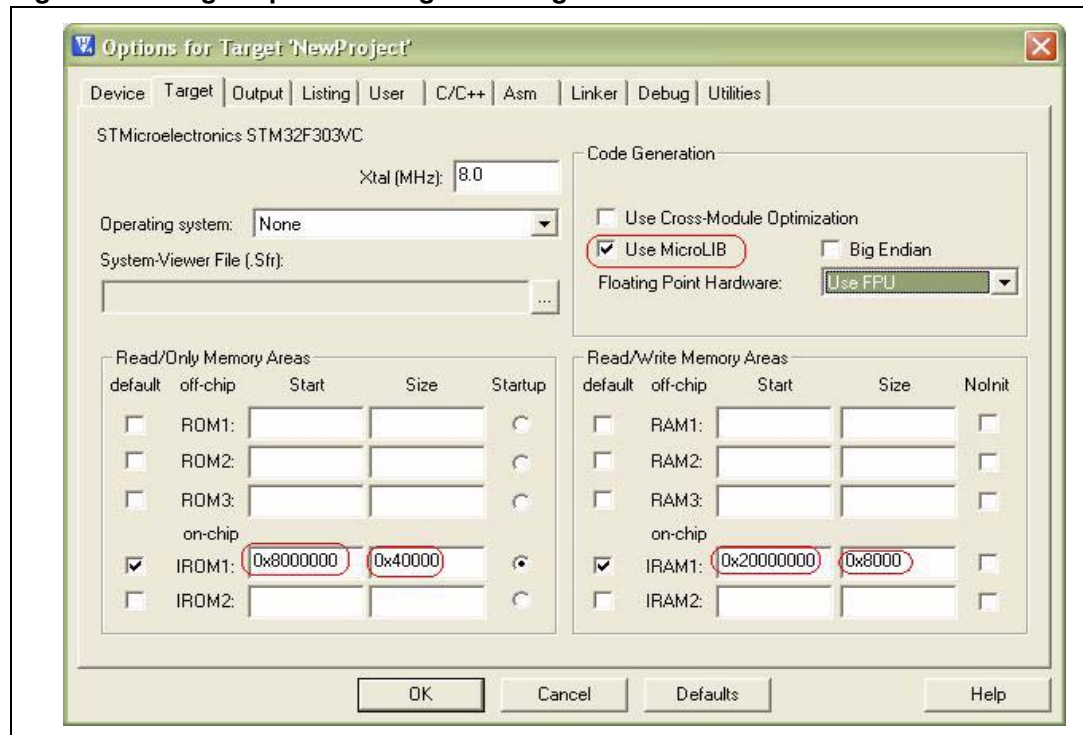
Options for Target 'NewProject'

Device | Target | Output | Listing | User | C/C++ | Asm | Linker | Debug | Utilities

STMicroelectronics STM32F303VC

Xtal (MHz): 8.0

Operating system: None

System-Viewer File (.Sfr):

...

Code Generation

Use Cross-Module Optimization

Use MicroLIB

Big Endian

Floating Point Hardware: Use FPU

Read/Only Memory Areas

| default | off-chip | Start | Size | Startup |
|---|---|---|---|---|
| | ROM1: | | | |
| | ROM2: | | | |
| | ROM3: | | | |
| | on-chip | | | |
| | IROM1: | 0x8000000 | 0x40000 | |
| | IROM2: | | | |

Read/Write Memory Areas

| default | off-chip | Start | Size | NoInit |
|---|---|---|---|---|
| | RAM1: | | | |
| | RAM2: | | | |
| | RAM3: | | | |
| | on-chip | | | |
| | IRAM1: | 0x20000000 | 0x8000 | |
| | IRAM2: | | | |

OK | Cancel | Defaults | Help